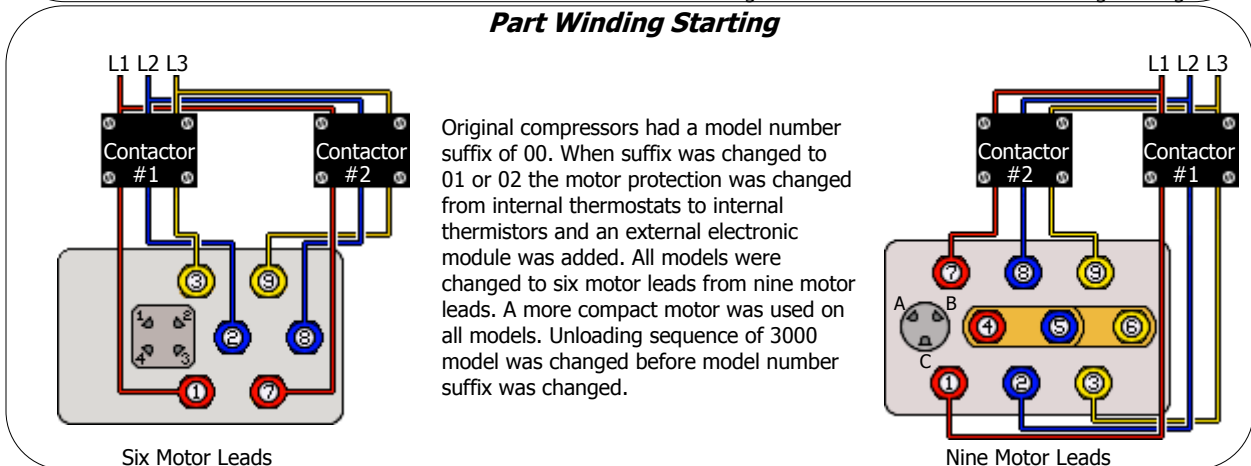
Part Winding Starting

L1 L2 L3

Contactor #1

Contactor #2

3 9

1 2
4 3

2 8

1 7

Six Motor Leads

Original compressors had a model number suffix of 00. When suffix was changed to 01 or 02 the motor protection was changed from internal thermostats to internal thermistors and an external electronic module was added. All models were changed to six motor leads from nine motor leads. A more compact motor was used on all models. Unloading sequence of 3000 model was changed before model number suffix was changed.

L1 L2 L3

Contactor #2

Contactor #1

7 8 9

A B

C

4 5 6

1 2 3

Nine Motor Leads